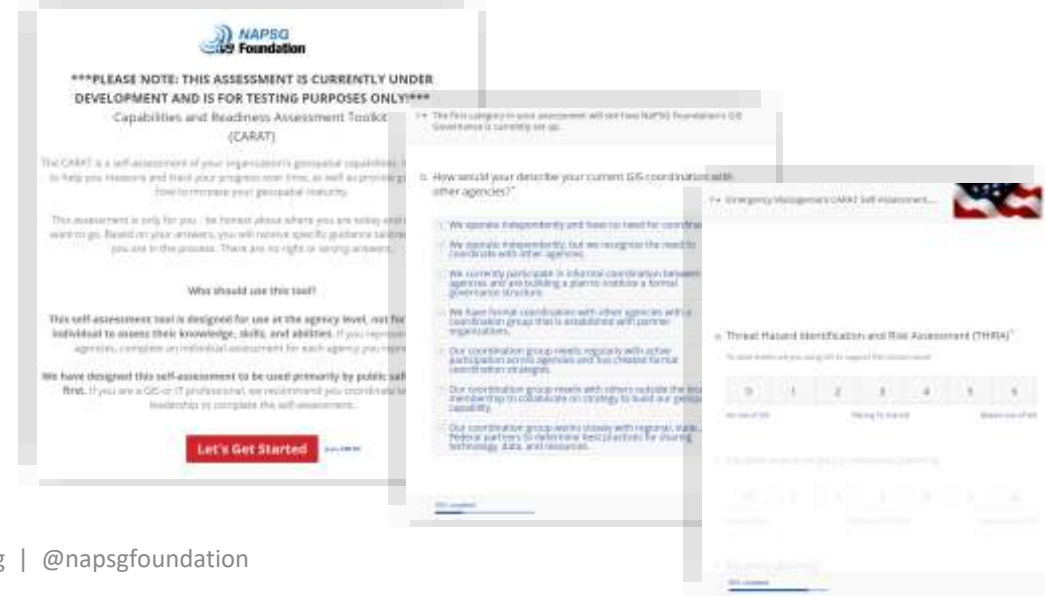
NAPSG Foundation

***PLEASE NOTE: THIS ASSESSMENT IS CURRENTLY UNDER DEVELOPMENT AND IS FOR TESTING PURPOSES ONLY***

Capabilities and Readiness Assessment Toolkit (CARAT)

The CARAT is a self-assessment of your organization's geospatial capabilities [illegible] to help you measure and track your progress over time, as well as provide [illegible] how to increase your geospatial maturity.

This assessment is only for you - be honest about where you are today and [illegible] want to go. Based on your answers, you will receive specific guidance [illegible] you are in the process. There are no right or wrong answers.

Who should use this tool?

This self-assessment tool is designed for use at the agency level, not for individual to assess their knowledge, skills, and abilities. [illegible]

We have designed this self-assessment to be used primarily by public safety first. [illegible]

Let's Get Started

The first category in your assessment will see how NAPSG Foundation's GIS Governance is currently set up.

How would your describe your current GIS coordination with other agencies?*

We operate independently and have no need for coordination

We operate independently, but we recognize the need to coordinate with other agencies.

We currently participate in informal coordination between agencies and are building a plan to institute a formal governance structure.

We have formal coordination with other agencies with a coordination group that is established with partner organizations.

Our coordination group meets regularly with active participation across agencies and has created formal coordination strategies.

Our coordination group meets with others outside the local membership to collaborate on strategy to build our geospatial capability.

Our coordination group works closely with regional, state, Federal partners to determine best practices for sharing technology, data, and resources.

Emergency Management CARAT Self Assessment

Threat Hazard Identification and Risk Assessment (THIRA)*

| 0 | 1 | 2 | 3 | 4 | 5 | 6 |
|---|---|---|---|---|---|---|

g | @napsgfoundation